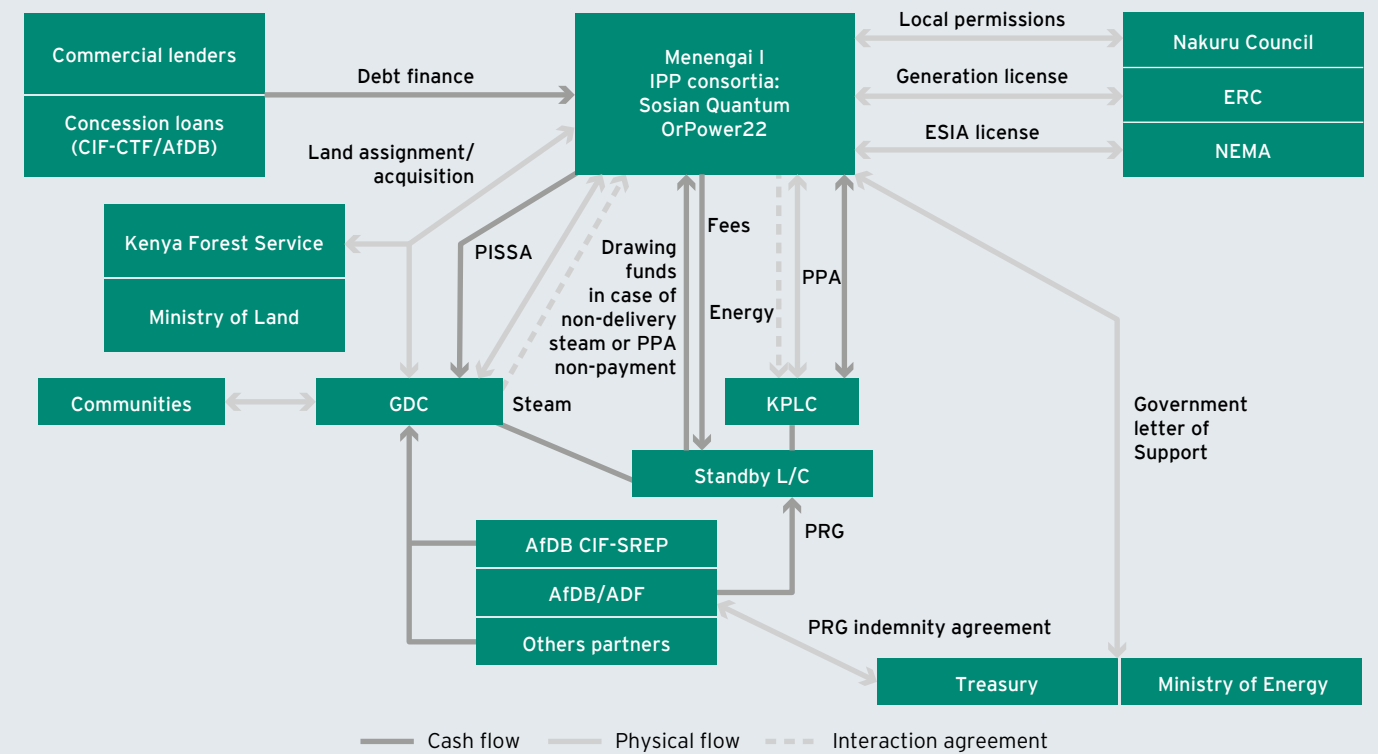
Commercial lenders

Concession loans (CIF-CTF/AfDB)

Debt finance

Menengai I IPP consortia: Sosian Quantum OrPower22

Local permissions

Generation license

ESIA license

Nakuru Council

ERC

NEMA

Land assignment/ acquisition

Kenya Forest Service

Ministry of Land

PISSA

Drawing funds in case of non-delivery steam or PPA non-payment

Fees

Energy

PPA

Communities

GDC

Steam

KPLC

Standby L/C

Government letter of Support

AfDB CIF-SREP

AfDB/ADF

Others partners

PRG

PRG indemnity agreement

Treasury

Ministry of Energy

Cash flow

Physical flow

Interaction agreement